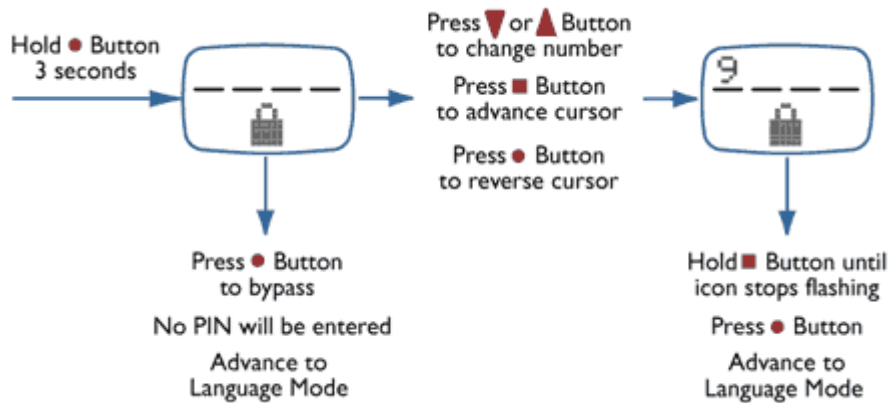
Hold ● Button 3 seconds

Press ▼ or ▲ Button to change number

Press ■ Button to advance cursor

Press ● Button to reverse cursor

9

Press ● Button to bypass

No PIN will be entered

Advance to Language Mode

Hold ■ Button until icon stops flashing

Press ● Button

Advance to Language Mode